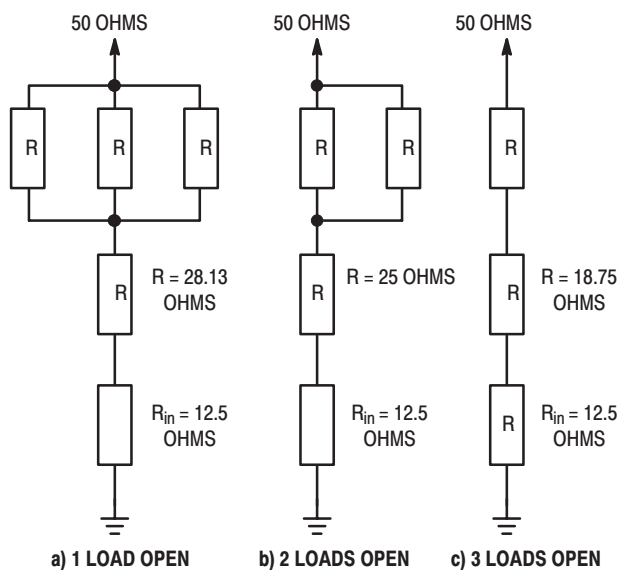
50 OHMS

R R R

R

R = 28.13 OHMS

$R_{in}$ = 12.5 OHMS

a) 1 LOAD OPEN

50 OHMS

R R

R

R = 25 OHMS

$R_{in}$ = 12.5 OHMS

b) 2 LOADS OPEN

50 OHMS

R

R

R = 18.75 OHMS

R

$R_{in}$ = 12.5 OHMS

c) 3 LOADS OPEN